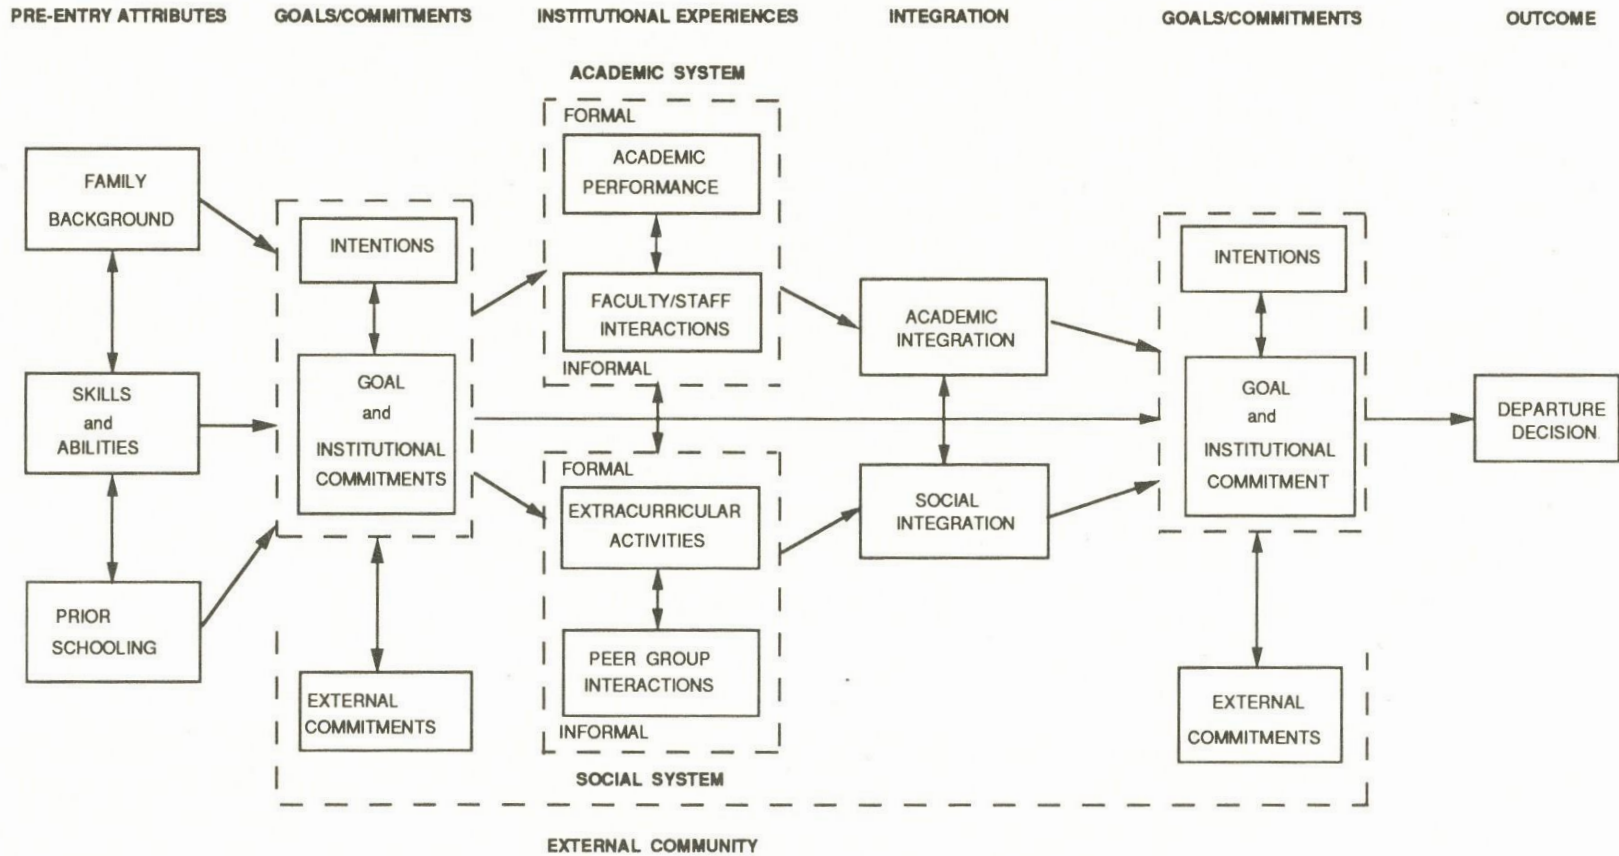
PRE-ENTRY ATTRIBUTES

GOALS/COMMITMENTS

INSTITUTIONAL EXPERIENCES

INTEGRATION

GOALS/COMMITMENTS

OUTCOME

ACADEMIC SYSTEM

FORMAL

ACADEMIC PERFORMANCE

FACULTY/STAFF INTERACTIONS

INFORMAL

FAMILY BACKGROUND

SKILLS and ABILITIES

PRIOR SCHOOLING

INTENTIONS

GOAL and INSTITUTIONAL COMMITMENTS

EXTERNAL COMMITMENTS

ACADEMIC INTEGRATION

SOCIAL INTEGRATION

FORMAL

EXTRACURRICULAR ACTIVITIES

PEER GROUP INTERACTIONS

INFORMAL

SOCIAL SYSTEM

INTENTIONS

GOAL and INSTITUTIONAL COMMITMENT

EXTERNAL COMMITMENTS

DEPARTURE DECISION

EXTERNAL COMMUNITY